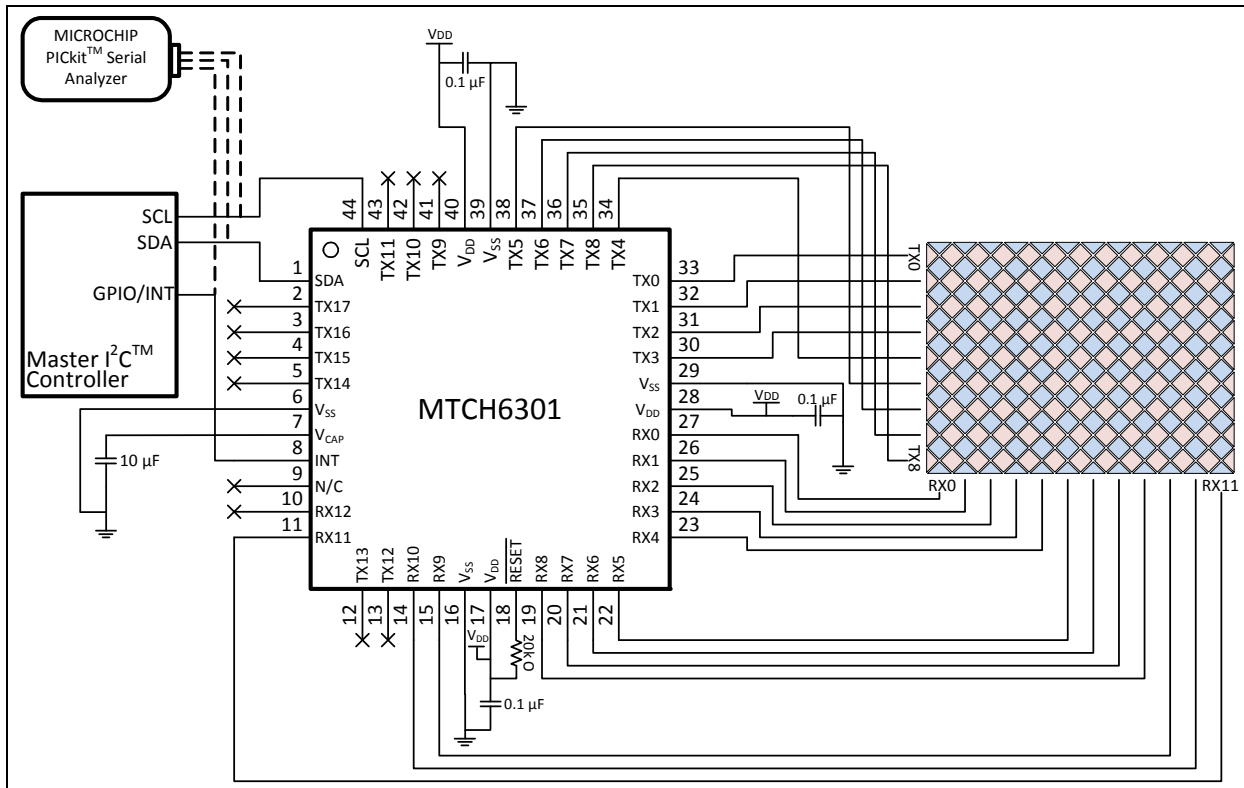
MICROCHIP PICkit$^{TM}$ Serial Analyzer

$V_{DD}$

0.1 µF

SCL

SDA

GPIO/INT

Master I$^2$C$^{TM}$ Controller

44 SCL
43 TX11
42 TX10
41 TX9
40 $V_{DD}$
39 $V_{SS}$
38 TX5
37 TX6
36 TX7
35 TX8
34 TX4

1 SDA
2 TX17
3 TX16
4 TX15
5 TX14
6 $V_{SS}$
7 $V_{CAP}$
8 INT
9 N/C
10 RX12
11 RX11

10 µF

MTCH6301

TX0 33
TX1 32
TX2 31
TX3 30
$V_{SS}$ 29
$V_{DD}$ 28
27
RX0 26
RX1 25
RX2 24
RX3 23
RX4

$V_{DD}$

0.1 µF

TX0

TX8

RX0

RX11

TX13 12
TX12 13
RX10 14
RX9 15
$V_{SS}$ 16
$V_{DD}$ 17
$\overline{RESET}$ 18
RX8 19
RX7 20
RX6 21
RX5 22

$V_{DD}$

20kΩ

0.1 µF